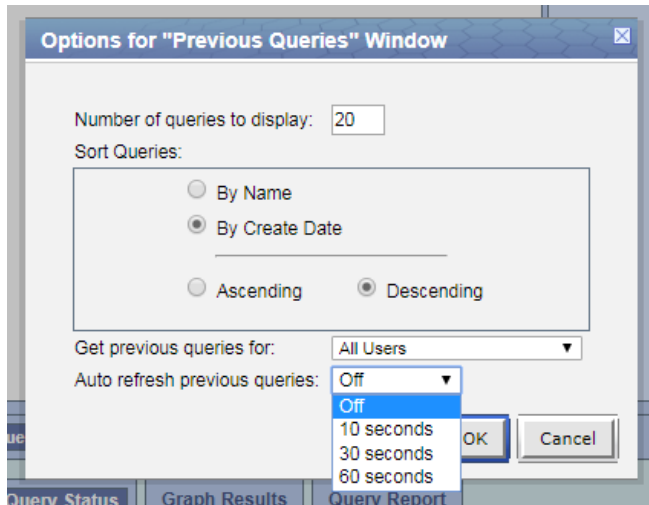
Options for "Previous Queries" Window

Number of queries to display: 20

Sort Queries:

By Name

By Create Date

Ascending

Descending

Get previous queries for: All Users

Auto refresh previous queries: Off

Off

10 seconds

30 seconds

60 seconds

OK

Cancel

Query Status

Graph Results

Query Report